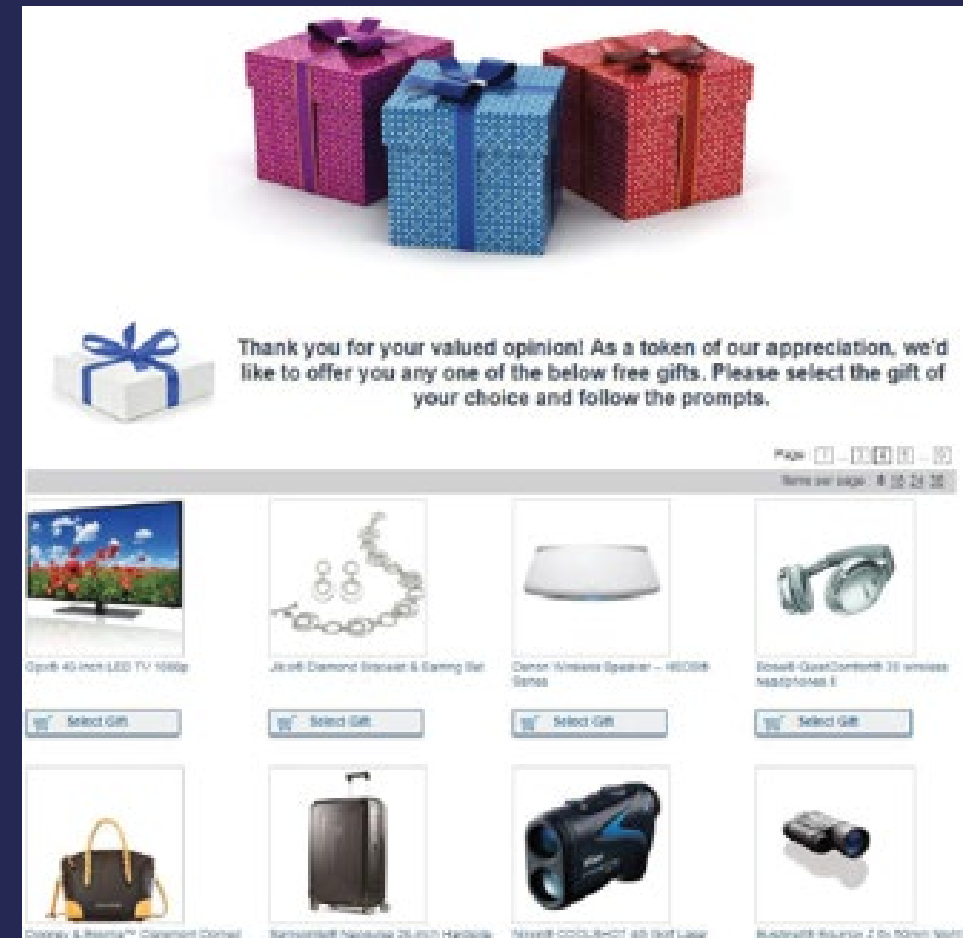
Thank you for your valued opinion! As a token of our appreciation, we'd like to offer you any one of the below free gifts. Please select the gift of your choice and follow the prompts.

Page: 1 ... 3 4 5 ... 9
Items per page: 8 16 24 32

Gpx® 40-inch LED TV 1080p
Select Gift

J.lco® Diamond Bracelet & Earring Set
Select Gift

Denon Wireless Speaker – HEOS® Series
Select Gift

Bose® QuietComfort® 35 wireless headphones II
Select Gift

Dooney & Bourke™ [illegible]

Samsonite® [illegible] 28-inch Hardside

Nikon® COOLSHOT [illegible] Golf Laser

Bushnell® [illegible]